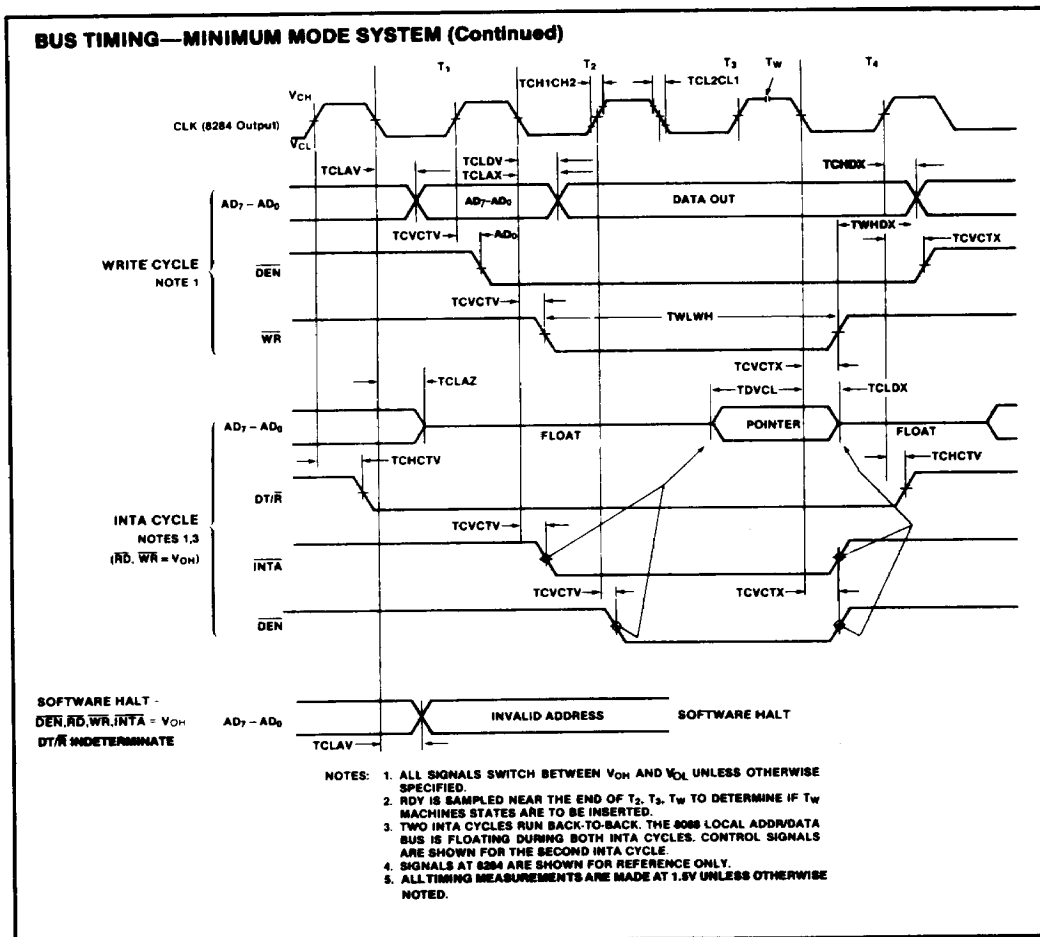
BUS TIMING—MINIMUM MODE SYSTEM (Continued)

$T_1$ $T_2$ $T_3$ $T_W$ $T_4$

$V_{CH}$

CLK (8284 Output)

$V_{CL}$

TCH1CH2 TCL2CL1

TCLAV

TCLDV

TCLAX

TCHDX

$AD_7 - AD_0$

$AD_7 - AD_0$

DATA OUT

TCVCTV

$AD_0$

TWHDX

TCVCTX

WRITE CYCLE NOTE 1

$\overline{DEN}$

TCVCTV

TWLWH

$\overline{WR}$

TCVCTX

TCLAZ

TDVCL

TCLDX

$AD_7 - AD_0$

FLOAT

POINTER

FLOAT

TCHCTV

TCHCTV

$DT/\overline{R}$

INTA CYCLE NOTES 1,3 ($\overline{RD}$, $\overline{WR}$ = $V_{OH}$)

TCVCTV

$\overline{INTA}$

TCVCTV

TCVCTX

$\overline{DEN}$

SOFTWARE HALT - $\overline{DEN}$,$\overline{RD}$,$\overline{WR}$,$\overline{INTA}$ = $V_{OH}$ $DT/\overline{R}$ INDETERMINATE

$AD_7 - AD_0$

INVALID ADDRESS

SOFTWARE HALT

TCLAV

NOTES: 1. ALL SIGNALS SWITCH BETWEEN $V_{OH}$ AND $V_{OL}$ UNLESS OTHERWISE SPECIFIED.
2. RDY IS SAMPLED NEAR THE END OF $T_2$, $T_3$, $T_W$ TO DETERMINE IF $T_W$ MACHINES STATES ARE TO BE INSERTED.
3. TWO INTA CYCLES RUN BACK-TO-BACK. THE 8088 LOCAL ADDR/DATA BUS IS FLOATING DURING BOTH INTA CYCLES. CONTROL SIGNALS ARE SHOWN FOR THE SECOND INTA CYCLE.
4. SIGNALS AT 8284 ARE SHOWN FOR REFERENCE ONLY.
5. ALL TIMING MEASUREMENTS ARE MADE AT 1.5V UNLESS OTHERWISE NOTED.